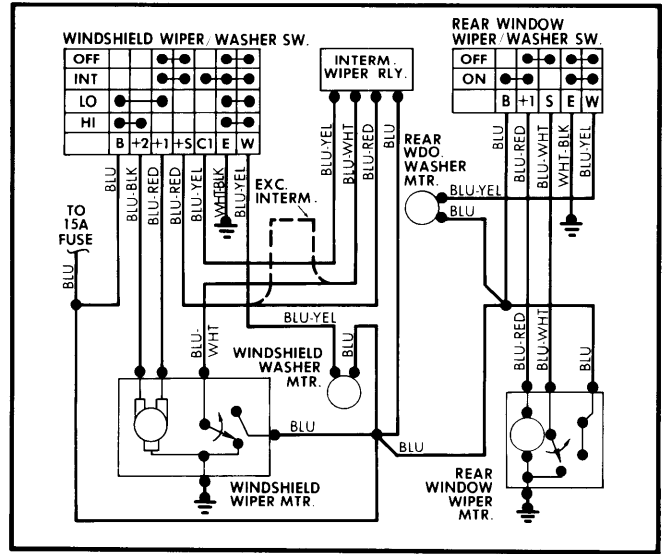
WINDSHIELD WIPER / WASHER SW.

| OFF | | | | | | | |
|---|---|---|---|---|---|---|---|
| INT | | | | | | | |
| LO | | | | | | | |
| HI | | | | | | | |
| B | +2 | +1 | +S | C1 | E | W |

INTERM. WIPER RLY.

REAR WINDOW WIPER / WASHER SW.

| OFF | | | | | |
|---|---|---|---|---|---|
| ON | | | | | |
| | B | +1 | S | E | W |

BLU
BLU-BLK
BLU-RED
BLU-RED
BLU-YEL
WHT-BLK
BLU-YEL

BLU-YEL
BLU-WHT
BLU-RED
BLU

REAR WDO. WASHER MTR.

BLU-YEL
BLU

BLU
BLU-RED
BLU-WHT
WHT-BLK
BLU-YEL

TO 15A FUSE

BLU

EXC. INTERM.

BLU-YEL

BLU-WHT

WINDSHIELD WASHER MTR.

BLU

BLU

BLU

WINDSHIELD WIPER MTR.

BLU-RED
BLU-WHT
BLU

REAR WINDOW WIPER MTR.